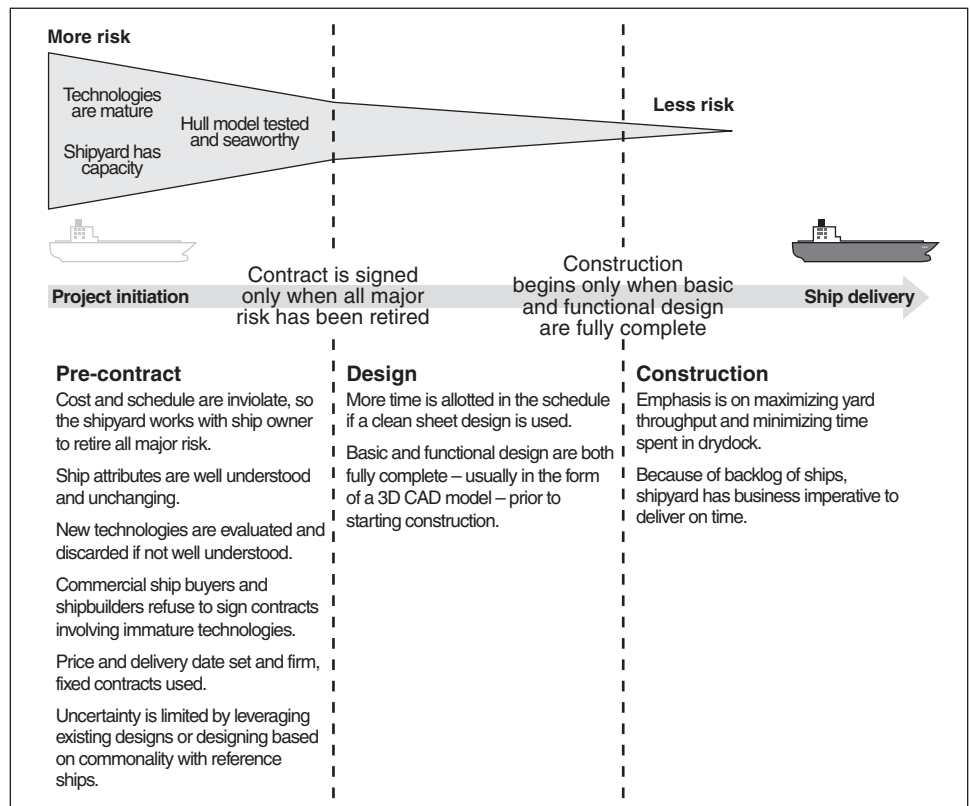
More risk

Technologies are mature

Hull model tested and seaworthy

Shipyard has capacity

Less risk

Project initiation

Contract is signed only when all major risk has been retired

Construction begins only when basic and functional design are fully complete

Ship delivery

Pre-contract

Cost and schedule are inviolate, so the shipyard works with ship owner to retire all major risk.

Ship attributes are well understood and unchanging.

New technologies are evaluated and discarded if not well understood.

Commercial ship buyers and shipbuilders refuse to sign contracts involving immature technologies.

Price and delivery date set and firm, fixed contracts used.

Uncertainty is limited by leveraging existing designs or designing based on commonality with reference ships.

Design

More time is allotted in the schedule if a clean sheet design is used.

Basic and functional design are both fully complete – usually in the form of a 3D CAD model – prior to starting construction.

Construction

Emphasis is on maximizing yard throughput and minimizing time spent in drydock.

Because of backlog of ships, shipyard has business imperative to deliver on time.